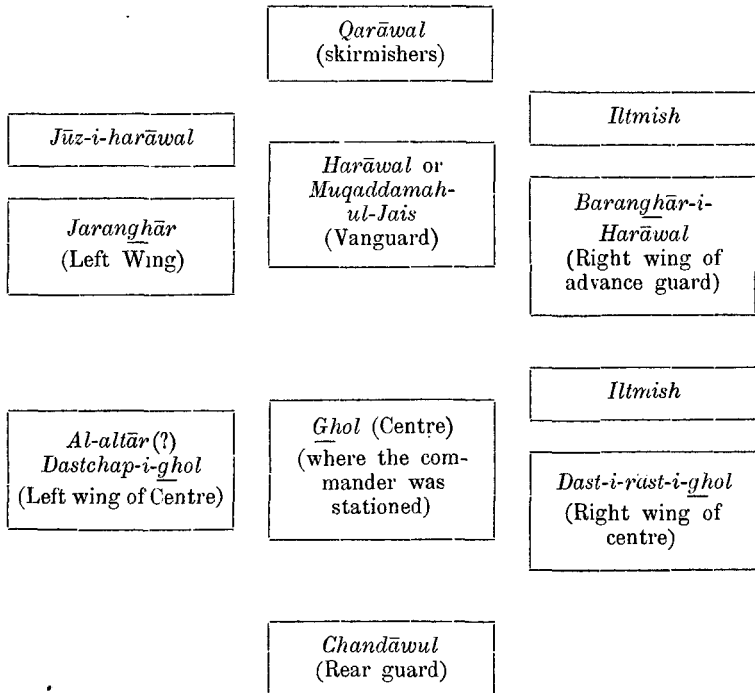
*Qarāwal* (skirmishers)

*Jūz-i-harāwal*

*Harāwal* or *Muqaddamah-ul-Jais* (Vanguard)

*Iltmish*

*Jaranghār* (Left Wing)

*Baranghār-i-Harāwal* (Right wing of advance guard)

*Iltmish*

*Al-altār* (?) *Dastchap-i-ghol* (Left wing of Centre)

*Ghol* (Centre) (where the commander was stationed)

*Dast-i-rast-i-ghol* (Right wing of centre)

*Chandāwul* (Rear guard)